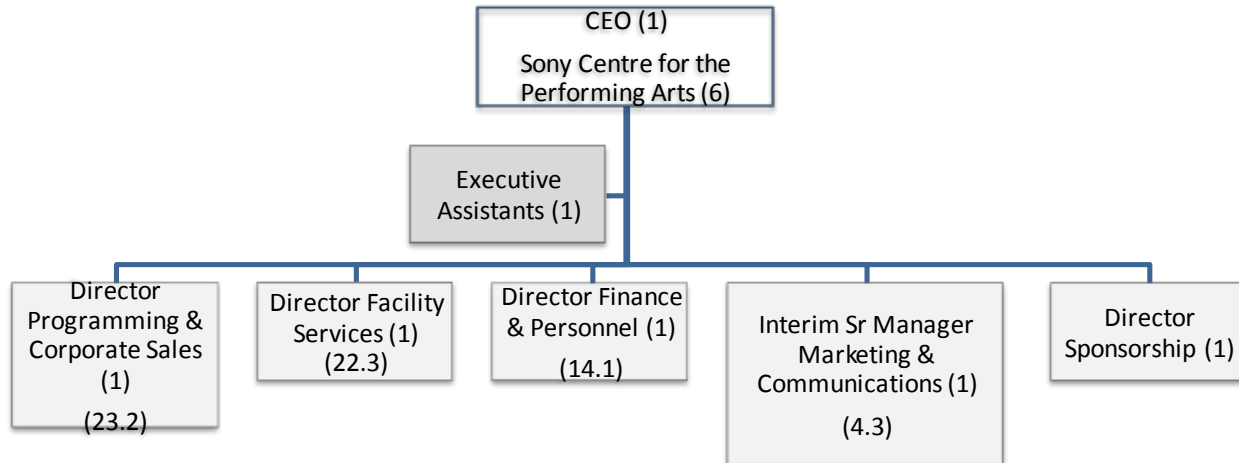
CEO (1)

Sony Centre for the Performing Arts (6)

Executive Assistants (1)

Director Programming & Corporate Sales (1)

(23.2)

Director Facility Services (1)

(22.3)

Director Finance & Personnel (1)

(14.1)

Interim Sr Manager Marketing & Communications (1)

(4.3)

Director Sponsorship (1)